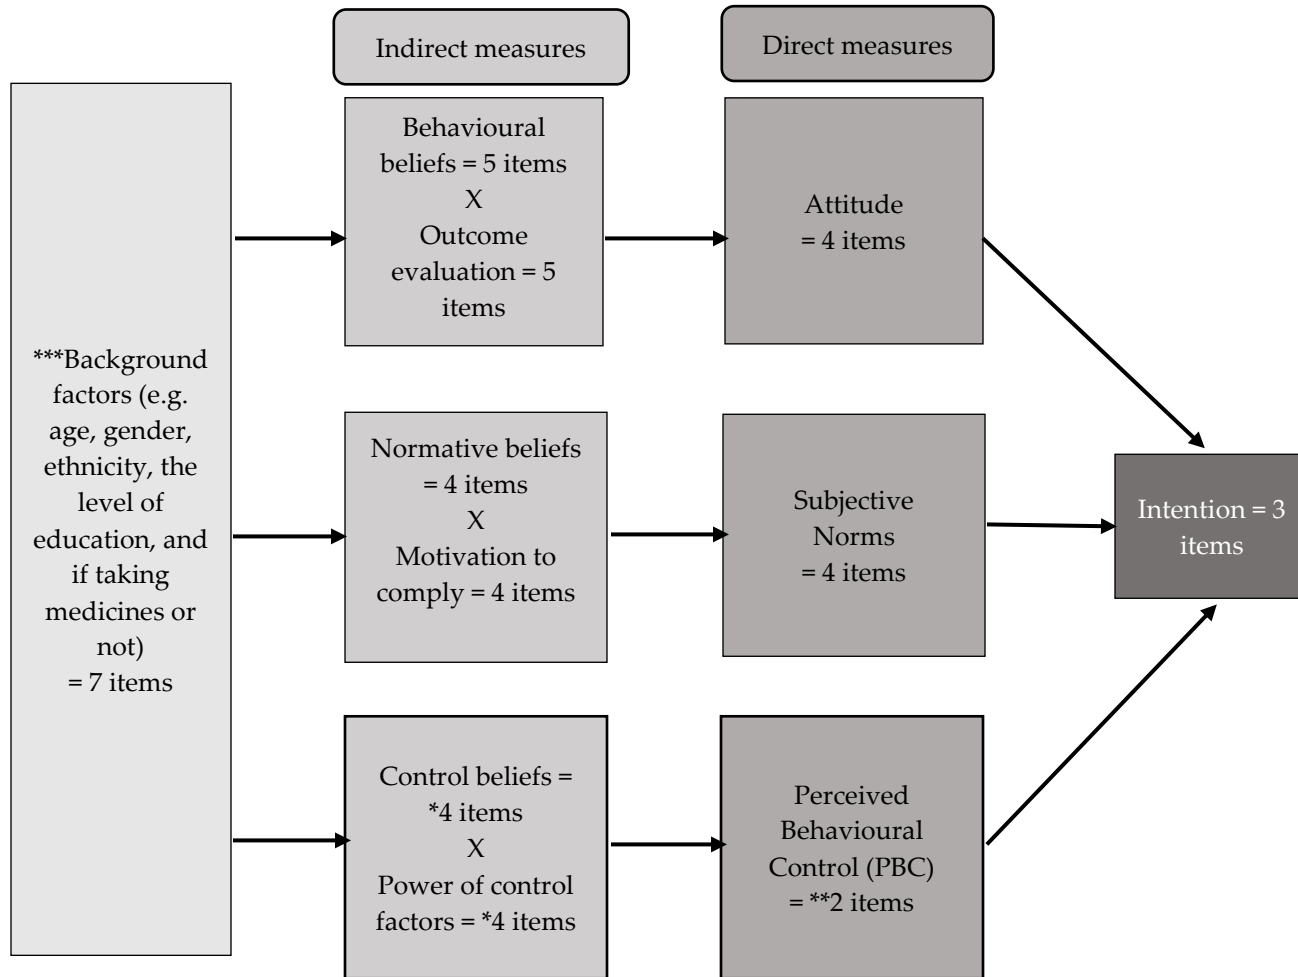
Indirect measures

Direct measures

***Background factors (e.g. age, gender, ethnicity, the level of education, and if taking medicines or not) = 7 items

Behavioural beliefs = 5 items X Outcome evaluation = 5 items

Attitude = 4 items

Normative beliefs = 4 items X Motivation to comply = 4 items

Subjective Norms = 4 items

Control beliefs = *4 items X Power of control factors = *4 items

Perceived Behavioural Control (PBC) = **2 items

Intention = 3 items